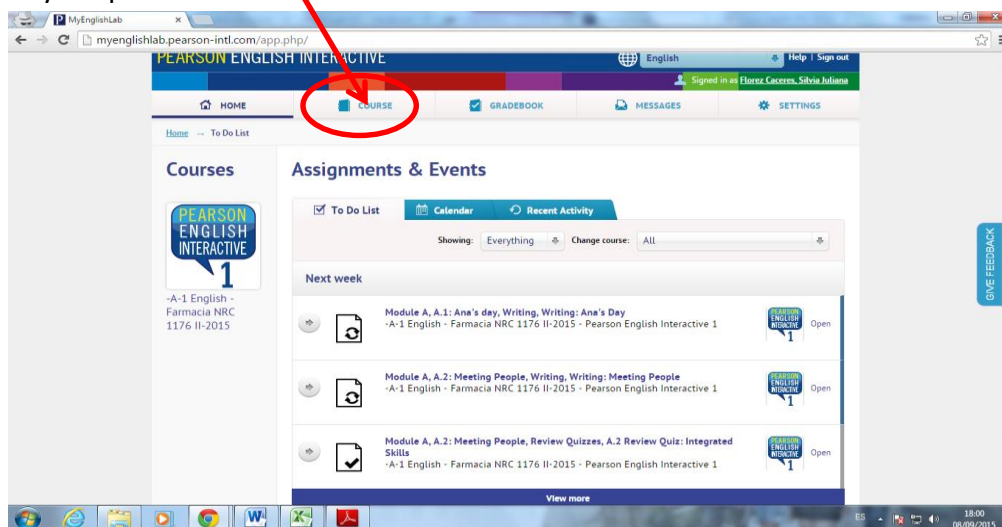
MyEnglishLab

myenglishlab.pearson-intl.com/app.php/

PEARSON ENGLISH INTERACTIVE

English

Help | Sign out

Signed in as Florez Caceres, Silvia Juliana

HOME

COURSE

GRADEBOOK

MESSAGES

SETTINGS

Home → To Do List

Courses

PEARSON ENGLISH INTERACTIVE 1

-A-1 English - Farmacia NRC 1176 II-2015

Assignments & Events

To Do List

Calendar

Recent Activity

Showing: Everything

Change course: All

Next week

Module A, A.1: Ana's day, Writing, Writing: Ana's Day
-A-1 English - Farmacia NRC 1176 II-2015 - Pearson English Interactive 1

Open

Module A, A.2: Meeting People, Writing, Writing: Meeting People
-A-1 English - Farmacia NRC 1176 II-2015 - Pearson English Interactive 1

Open

Module A, A.2: Meeting People, Review Quizzes, A.2 Review Quiz: Integrated Skills
-A-1 English - Farmacia NRC 1176 II-2015 - Pearson English Interactive 1

Open

View more

GIVE FEEDBACK

ES

18:00
08/09/2015